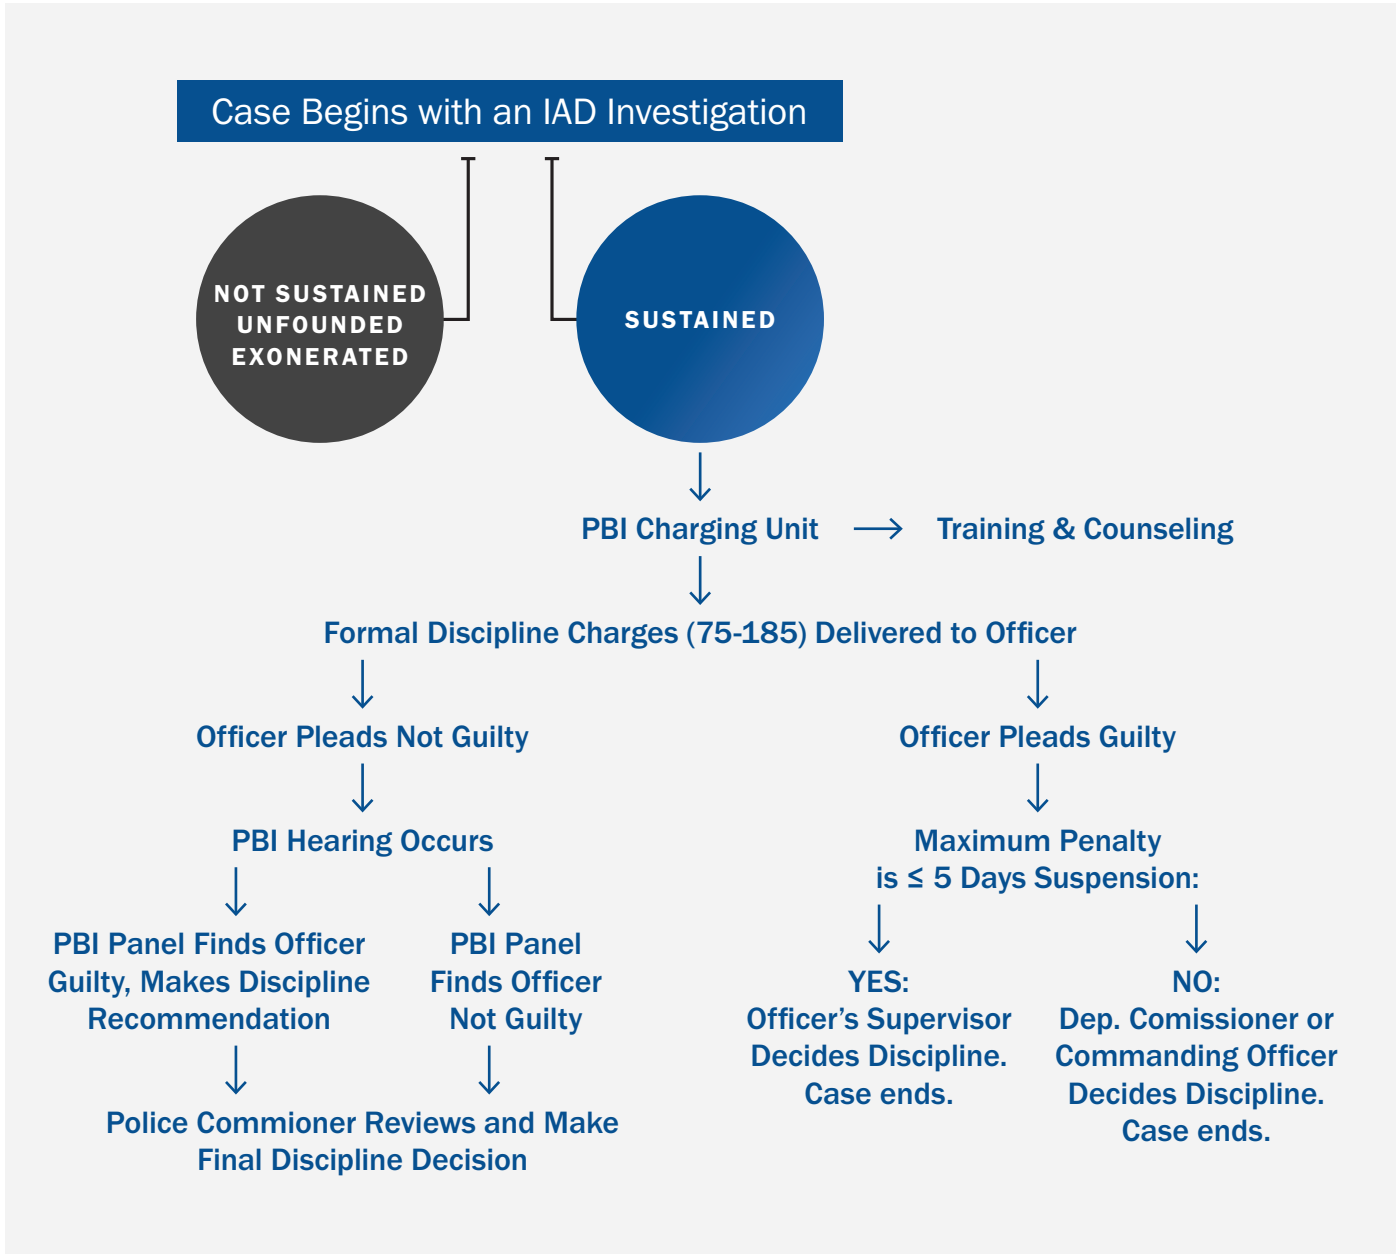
Case Begins with an IAD Investigation

NOT SUSTAINED
UNFOUNDED
EXONERATED

SUSTAINED

PBI Charging Unit → Training & Counseling

Formal Discipline Charges (75-185) Delivered to Officer

Officer Pleads Not Guilty

PBI Hearing Occurs

PBI Panel Finds Officer Guilty, Makes Discipline Recommendation

PBI Panel Finds Officer Not Guilty

Police Commioner Reviews and Make Final Discipline Decision

Officer Pleads Guilty

Maximum Penalty is $\leq$ 5 Days Suspension:

YES:
Officer's Supervisor Decides Discipline. Case ends.

NO:
Dep. Comissioner or Commanding Officer Decides Discipline. Case ends.